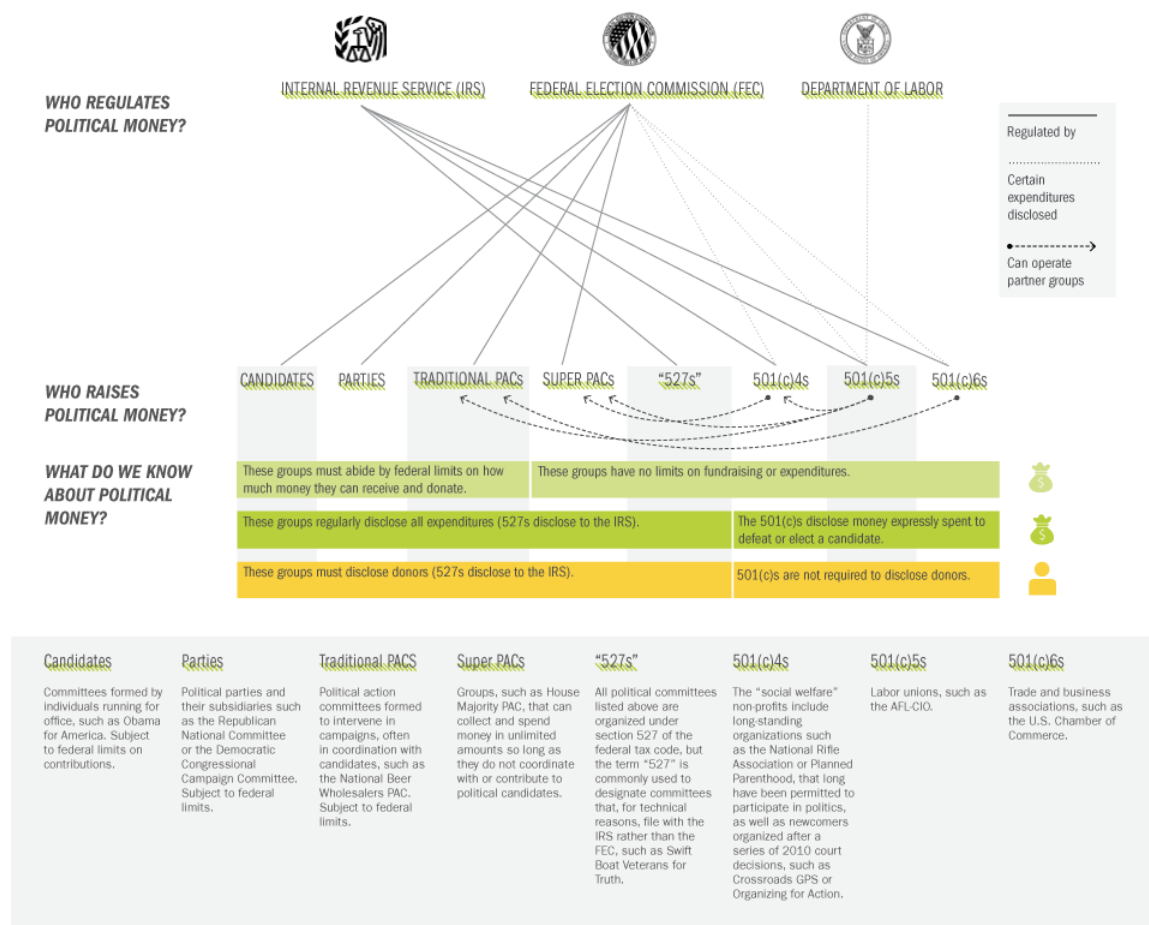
INTERNAL REVENUE SERVICE (IRS)

FEDERAL ELECTION COMMISSION (FEC)

DEPARTMENT OF LABOR

WHO REGULATES POLITICAL MONEY?

Regulated by

Certain expenditures disclosed

Can operate partner groups

WHO RAISES POLITICAL MONEY?

CANDIDATES PARTIES TRADITIONAL PACs SUPER PACs "527s" 501(c)4s 501(c)5s 501(c)6s

WHAT DO WE KNOW ABOUT POLITICAL MONEY?

These groups must abide by federal limits on how much money they can receive and donate.

These groups have no limits on fundraising or expenditures.

These groups regularly disclose all expenditures (527s disclose to the IRS).

The 501(c)s disclose money expressly spent to defeat or elect a candidate.

These groups must disclose donors (527s disclose to the IRS).

501(c)s are not required to disclose donors.

Candidates

Committees formed by individuals running for office, such as Obama for America. Subject to federal limits on contributions.

Parties

Political parties and their subsidiaries such as the Republican National Committee or the Democratic Congressional Campaign Committee. Subject to federal limits.

Traditional PACS

Political action committees formed to intervene in campaigns, often in coordination with candidates, such as the National Beer Wholesalers PAC. Subject to federal limits.

Super PACs

Groups, such as House Majority PAC, that can collect and spend money in unlimited amounts so long as they do not coordinate with or contribute to political candidates.

"527s"

All political committees listed above are organized under section 527 of the federal tax code, but the term "527" is commonly used to designate committees that, for technical reasons, file with the IRS rather than the FEC, such as Swift Boat Veterans for Truth.

501(c)4s

The "social welfare" non-profits include long-standing organizations such as the National Rifle Association or Planned Parenthood, that long have been permitted to participate in politics, as well as newcomers organized after a series of 2010 court decisions, such as Crossroads GPS or Organizing for Action.

501(c)5s

Labor unions, such as the AFL-CIO.

501(c)6s

Trade and business associations, such as the U.S. Chamber of Commerce.